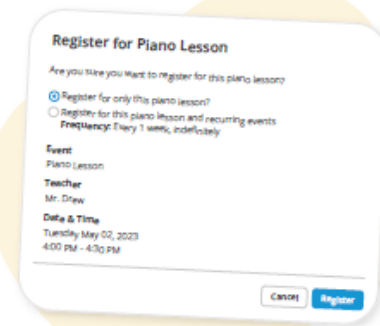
Register for Piano Lesson

Are you sure you want to register for this piano lesson?

Register for only this piano lesson?

Register for this piano lesson and recurring events
Frequency: Every 1 week, indefinitely

Event
Piano Lesson

Teacher
Mr. Drew

Date & Time
Tuesday May 02, 2023
4:00 PM - 4:30 PM

Cancel Register